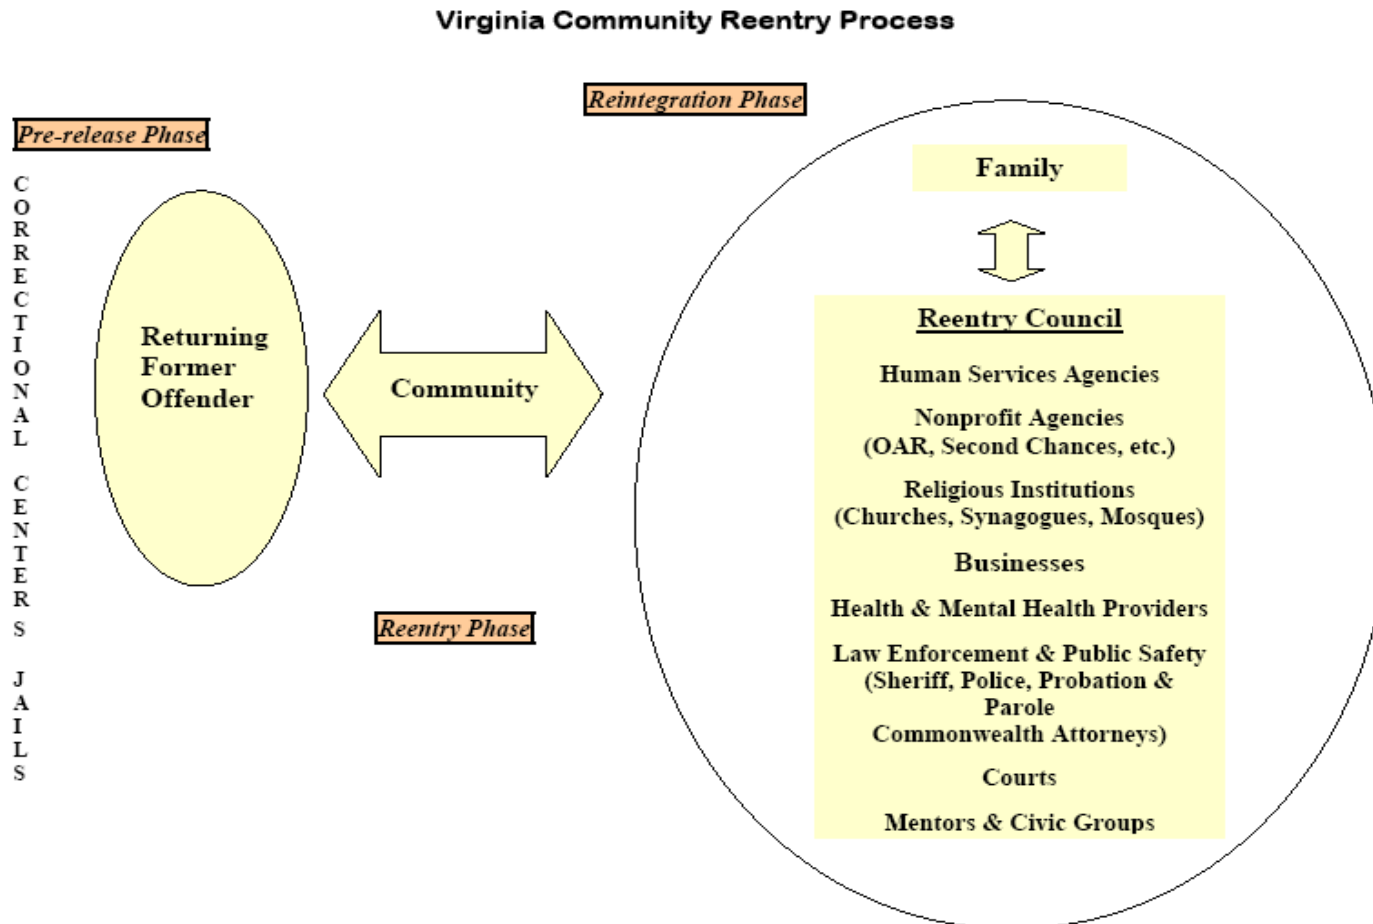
Virginia Community Reentry Process

Reintegration Phase

Pre-release Phase

CORRECTIONAL CENTERS JAILS

Returning Former Offender

Community

Reentry Phase

Family

Reentry Council

Human Services Agencies

Nonprofit Agencies
(OAR, Second Chances, etc.)

Religious Institutions
(Churches, Synagogues, Mosques)

Businesses

Health & Mental Health Providers

Law Enforcement & Public Safety
(Sheriff, Police, Probation & Parole
Commonwealth Attorneys)

Courts

Mentors & Civic Groups